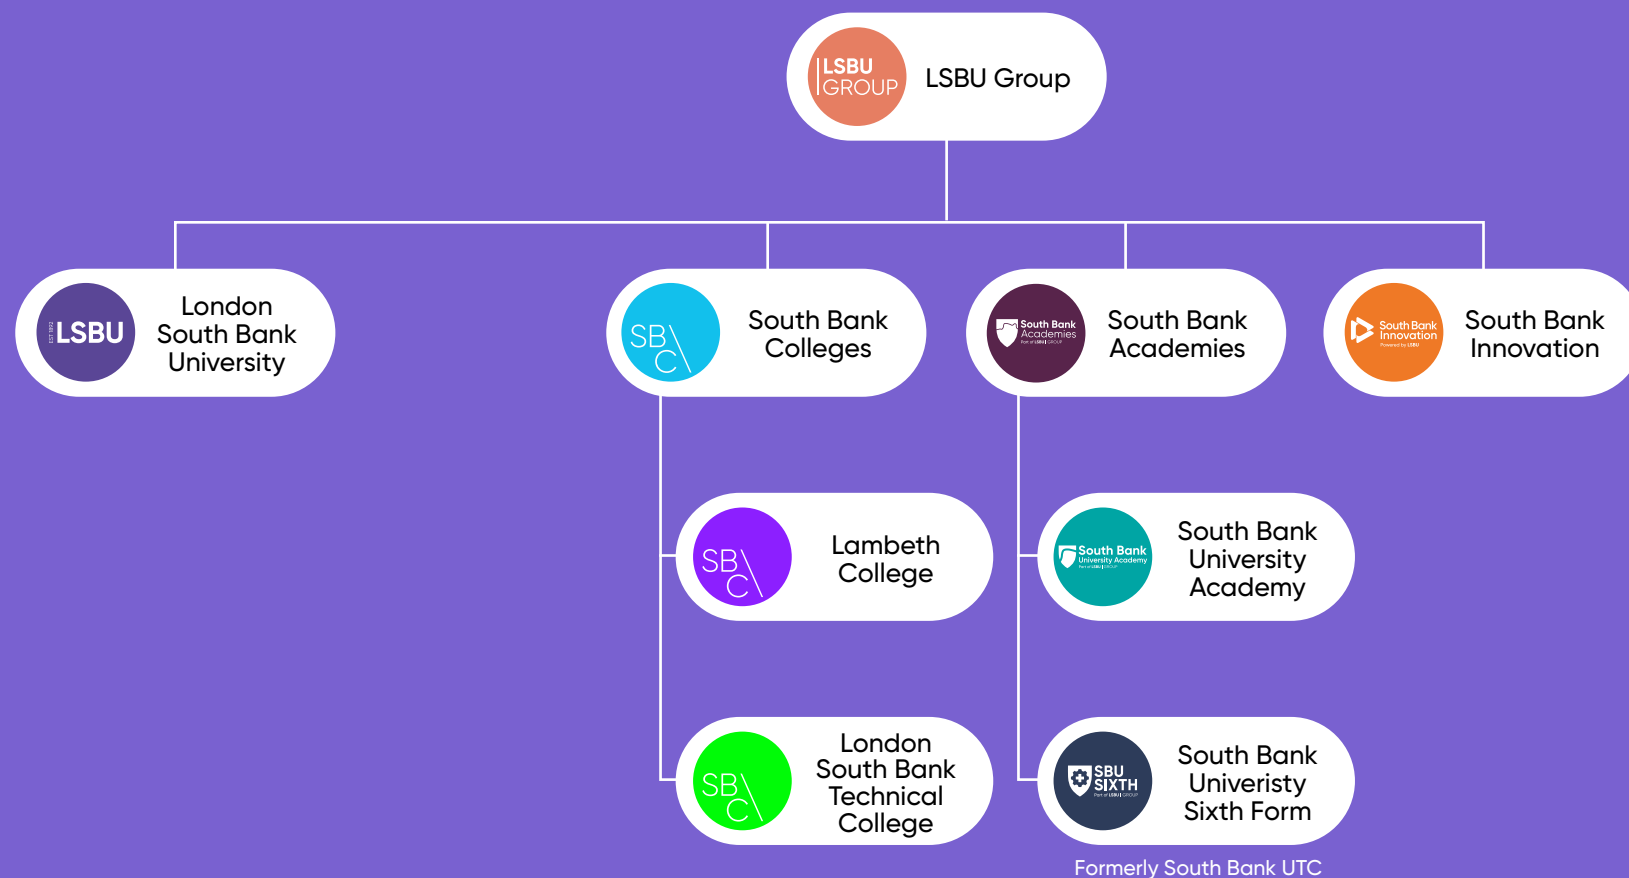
LSBU GROUP LSBU Group

EST 1892 LSBU London South Bank University

SB C South Bank Colleges

South Bank Academies Part of LSBU GROUP South Bank Academies

South Bank Innovation Powered by LSBU South Bank Innovation

SB C Lambeth College

SB C London South Bank Technical College

South Bank University Academy Part of LSBU GROUP South Bank University Academy

SBU SIXTH Part of LSBU GROUP South Bank Univeristy Sixth Form

Formerly South Bank UTC